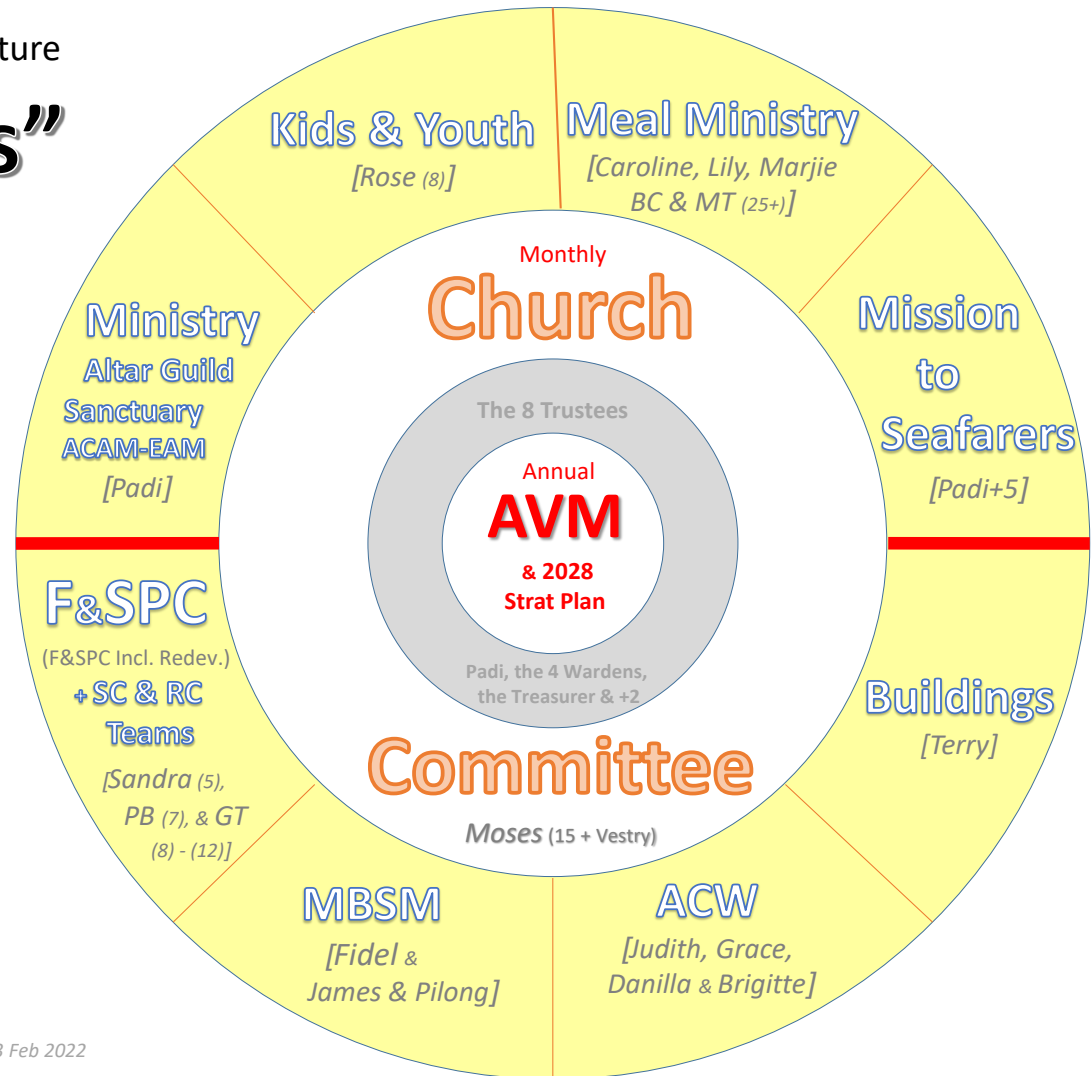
ture

s"

Kids & Youth
[Rose (8)]

Meal Ministry
[Caroline, Lily, Marjie BC & MT (25+)]

Ministry
Altar Guild
Sanctuary
ACAM-EAM
[Padi]

Monthly
Church

Mission to Seafarers
[Padi+5]

The 8 Trustees

Annual
AVM
& 2028 Strat Plan

Padi, the 4 Wardens, the Treasurer & +2

F&SPC
(F&SPC Incl. Redev.)
+ SC & RC Teams
[Sandra (5), PB (7), & GT (8) - (12)]

Buildings
[Terry]

Committee
Moses (15 + Vestry)

MBSM
[Fidel & James & Pilong]

ACW
[Judith, Grace, Danilla & Brigitte]

3 Feb 2022